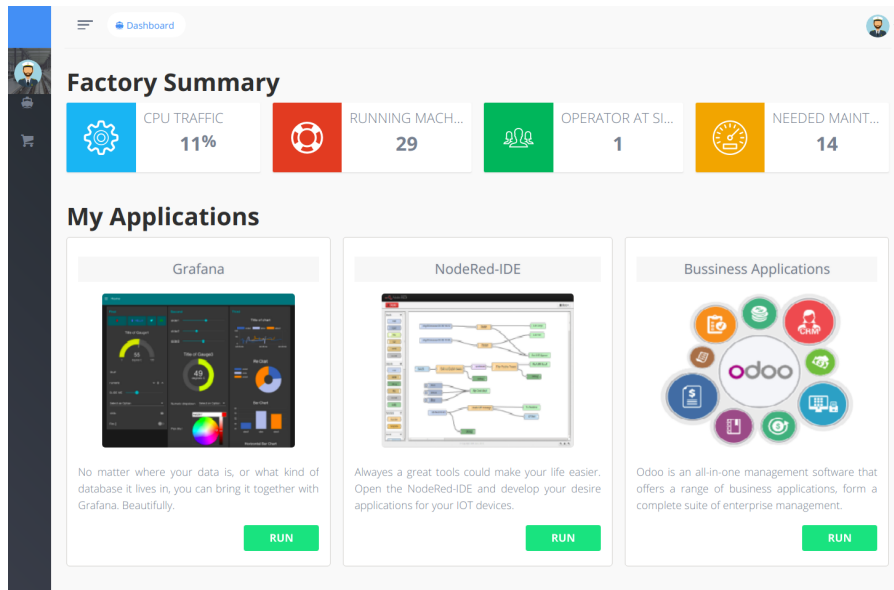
Dashboard

Factory Summary

CPU TRAFFIC
11%

RUNNING MACH...
29

OPERATOR AT SI...
1

NEEDED MAINT...
14

My Applications

Grafana

No matter where your data is, or what kind of database it lives in, you can bring it together with Grafana. Beautifully.

RUN

NodeRed-IDE

Always a great tools could make your life easier. Open the NodeRed-IDE and develop your desire applications for your IOT devices.

RUN

Bussiness Applications

odoo

CRM

Odoo is an all-in-one management software that offers a range of business applications, form a complete suite of enterprise management.

RUN